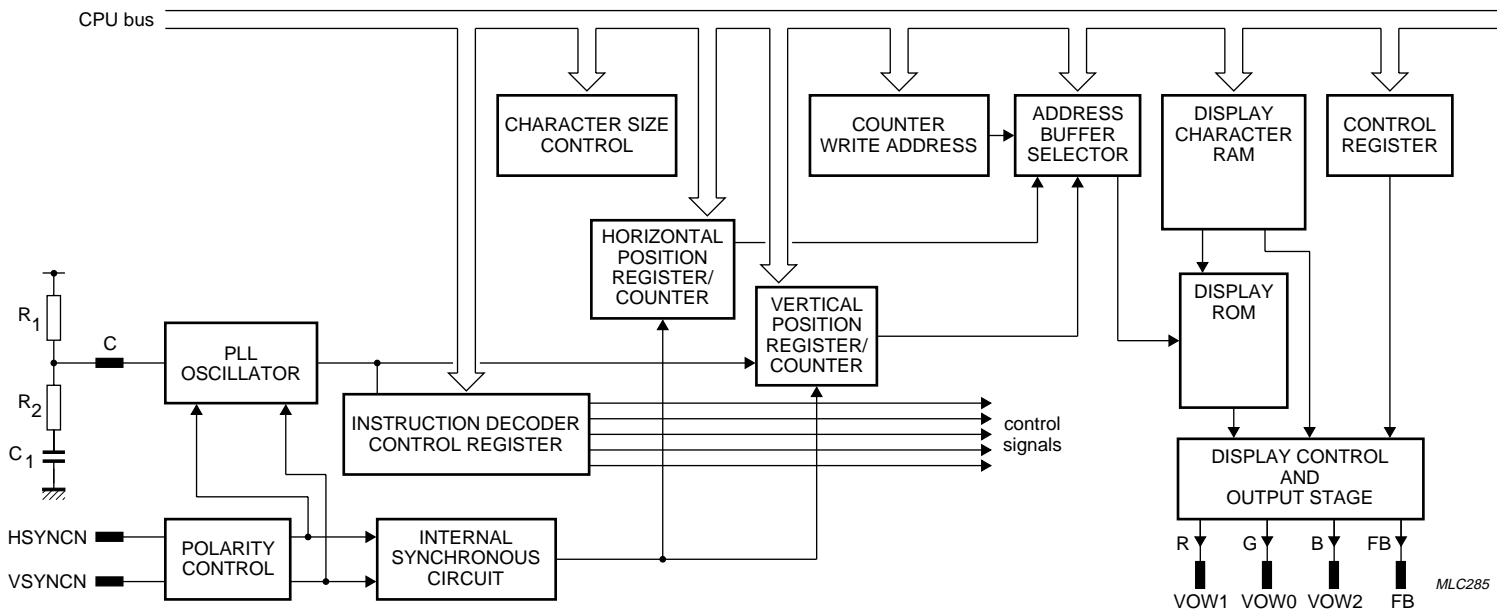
CPU bus

CHARACTER SIZE CONTROL

COUNTER WRITE ADDRESS

ADDRESS BUFFER SELECTOR

DISPLAY CHARACTER RAM

CONTROL REGISTER

HORIZONTAL POSITION REGISTER/ COUNTER

VERTICAL POSITION REGISTER/ COUNTER

DISPLAY ROM

$R_1$

C

$R_2$

$C_1$

PLL OSCILLATOR

INSTRUCTION DECODER CONTROL REGISTER

control signals

DISPLAY CONTROL AND OUTPUT STAGE

HSYNCN

VSYNCN

POLARITY CONTROL

INTERNAL SYNCHRONOUS CIRCUIT

R

G

B

FB

VOW1

VOW0

VOW2

FB

MLC285